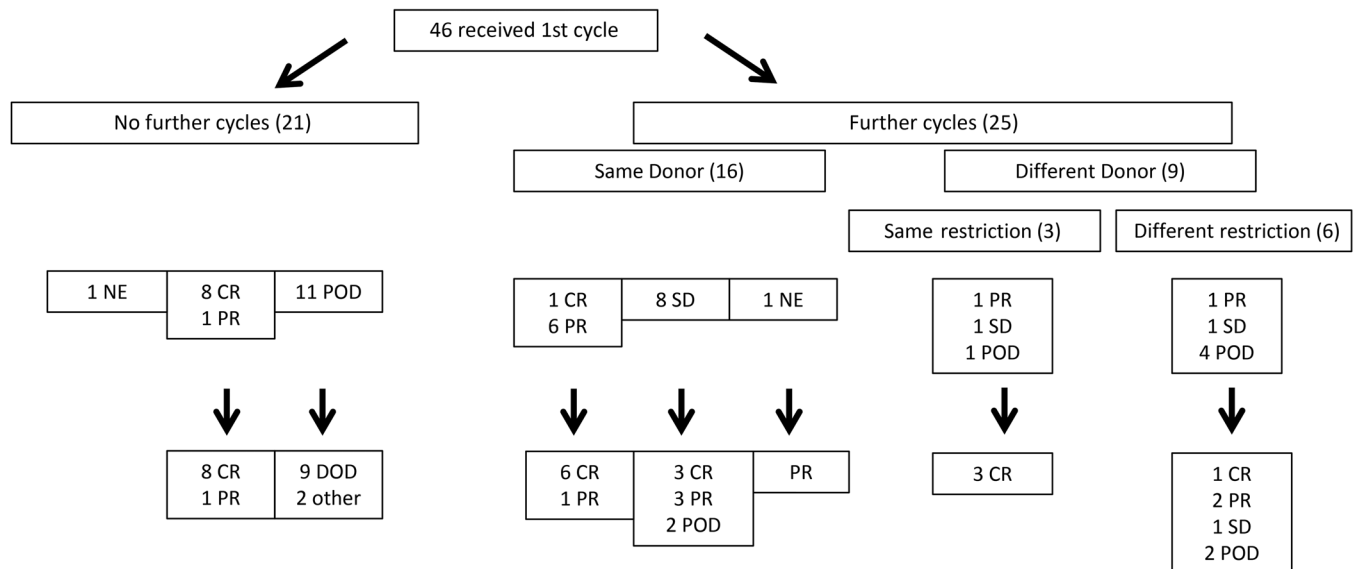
46 received 1st cycle

No further cycles (21)

Further cycles (25)

Same Donor (16)

Different Donor (9)

Same restriction (3)

Different restriction (6)

1 NE

8 CR
1 PR

11 POD

1 CR
6 PR

8 SD

1 NE

1 PR
1 SD
1 POD

1 PR
1 SD
4 POD

8 CR
1 PR

9 DOD
2 other

6 CR
1 PR

3 CR
3 PR
2 POD

PR

3 CR

1 CR
2 PR
1 SD
2 POD